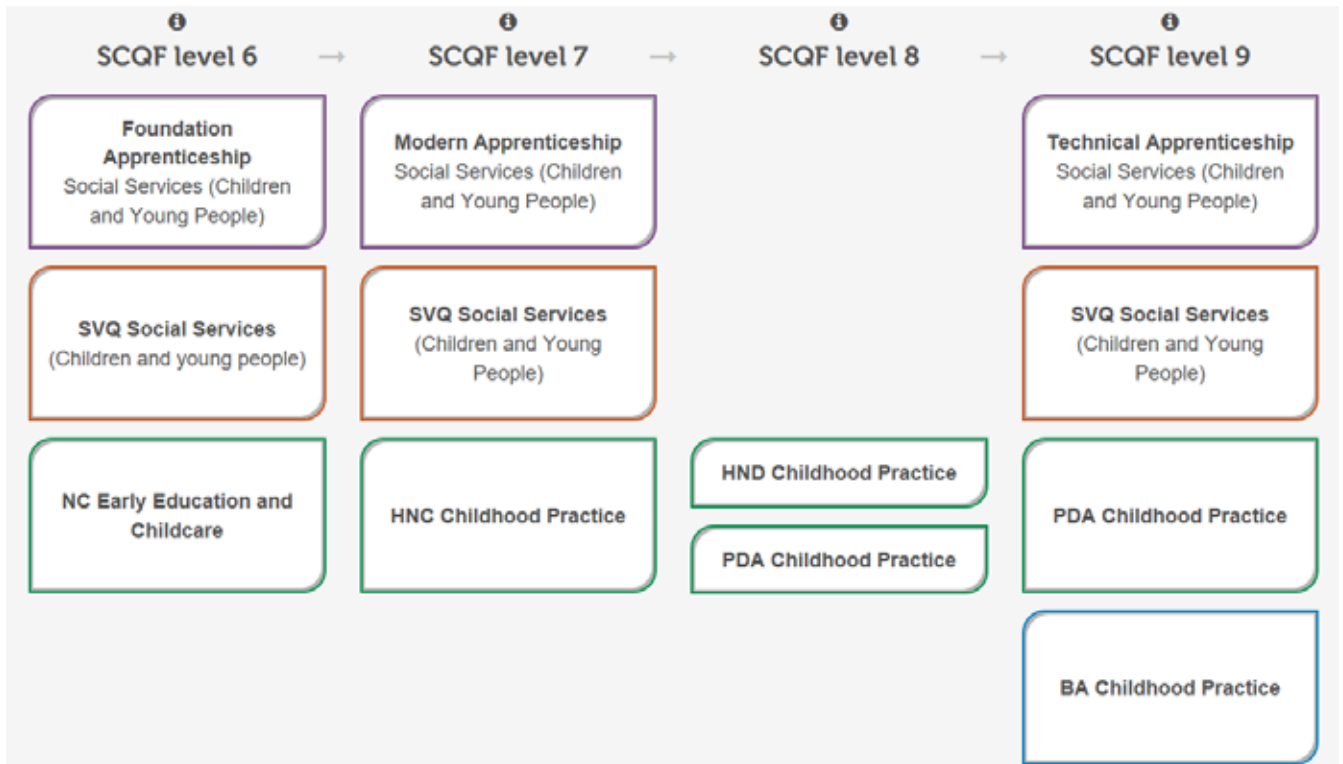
SCQF level 6

Foundation Apprenticeship Social Services (Children and Young People)

SVQ Social Services (Children and young people)

NC Early Education and Childcare

SCQF level 7

Modern Apprenticeship Social Services (Children and Young People)

SVQ Social Services (Children and Young People)

HNC Childhood Practice

SCQF level 8

HND Childhood Practice

PDA Childhood Practice

SCQF level 9

Technical Apprenticeship Social Services (Children and Young People)

SVQ Social Services (Children and Young People)

PDA Childhood Practice

BA Childhood Practice